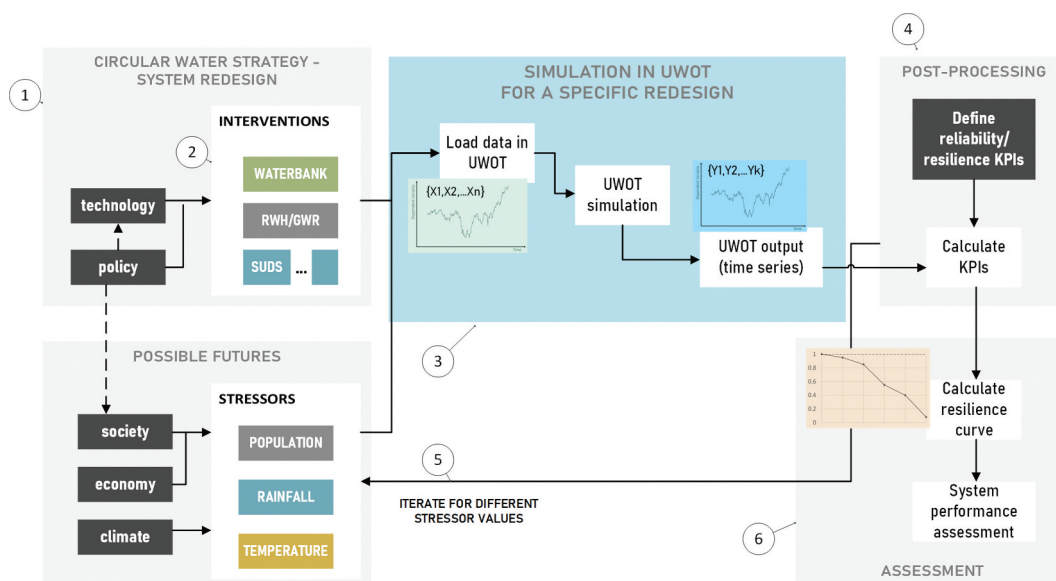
CIRCULAR WATER STRATEGY - SYSTEM REDESIGN

1

INTERVENTIONS

2

WATERBANK

RWH/GWR

SUDS ...

technology

policy

SIMULATION IN UWOT FOR A SPECIFIC REDESIGN

Load data in UWOT

{X1,X2,...Xn}

UWOT simulation

{Y1,Y2,...Yk}

UWOT output (time series)

3

4

POST-PROCESSING

Define reliability/ resilience KPIs

Calculate KPIs

POSSIBLE FUTURES

STRESSORS

society

economy

climate

POPULATION

RAINFALL

TEMPERATURE

5

ITERATE FOR DIFFERENT STRESSOR VALUES

1
0.8
0.6
0.4
0.2
0

Calculate resilience curve

System performance assessment

6

ASSESSMENT